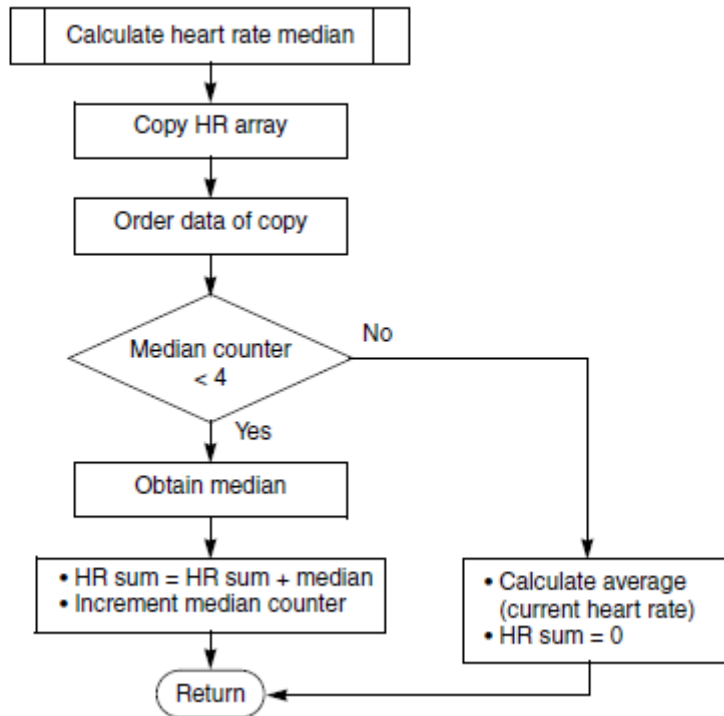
Calculate heart rate median

Copy HR array

Order data of copy

Median counter < 4

No

Yes

Obtain median

• HR sum = HR sum + median
• Increment median counter

• Calculate average (current heart rate)
• HR sum = 0

Return